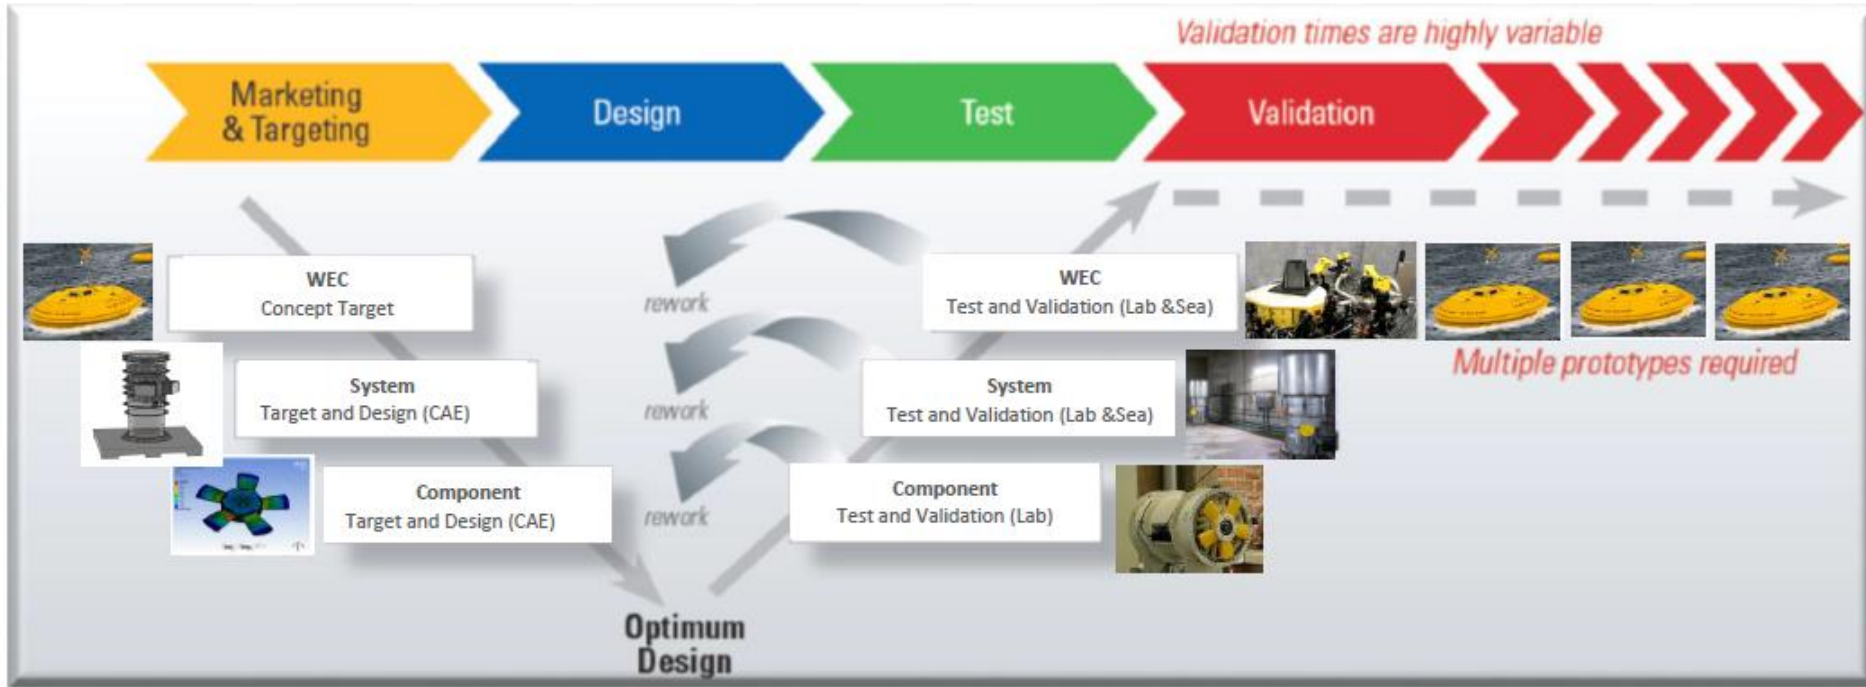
Validation times are highly variable

Marketing & Targeting

Design

Test

Validation

WEC
Concept Target

System
Target and Design (CAE)

Component
Target and Design (CAE)

rework

rework

rework

WEC
Test and Validation (Lab &Sea)

System
Test and Validation (Lab &Sea)

Component
Test and Validation (Lab)

Multiple prototypes required

Optimum Design